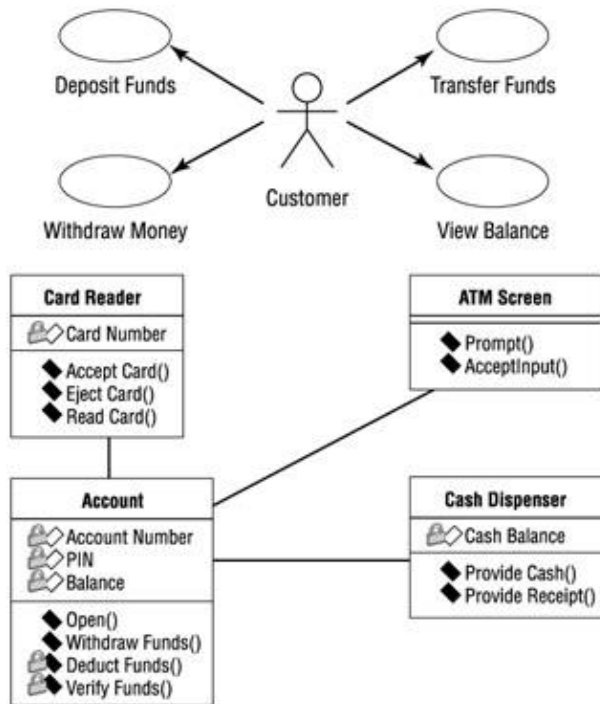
Deposit Funds

Transfer Funds

Customer

Withdraw Money

View Balance

| Card Reader |
|---|
| Card Number |
| Accept Card() Eject Card() Read Card() |

| ATM Screen |
|---|
| |
| Prompt() AcceptInput() |

| Account |
|---|
| Account Number PIN Balance |
| Open() Withdraw Funds() Deduct Funds() Verify Funds() |

| Cash Dispenser |
|---|
| Cash Balance |
| Provide Cash() Provide Receipt() |